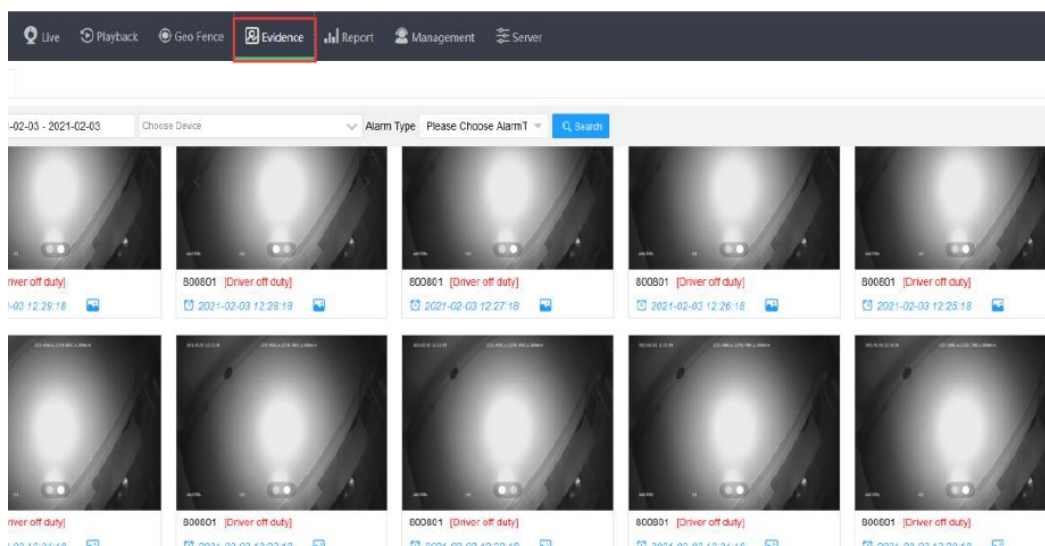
Live Playback Geo Fence Evidence Report Management Server

-02-03 - 2021-02-03 Choose Device Alarm Type Please Choose AlarmT Search

river off duty]
-03 12:29:18

800801 [Driver off duty]
2021-02-03 12:28:18

800801 [Driver off duty]
2021-02-03 12:27:18

800801 [Driver off duty]
2021-02-03 12:26:18

800801 [Driver off duty]
2021-02-03 12:25:18

river off duty]
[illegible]

800801 [Driver off duty]
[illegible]

800801 [Driver off duty]
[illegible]

800801 [Driver off duty]
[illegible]

800801 [Driver off duty]
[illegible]